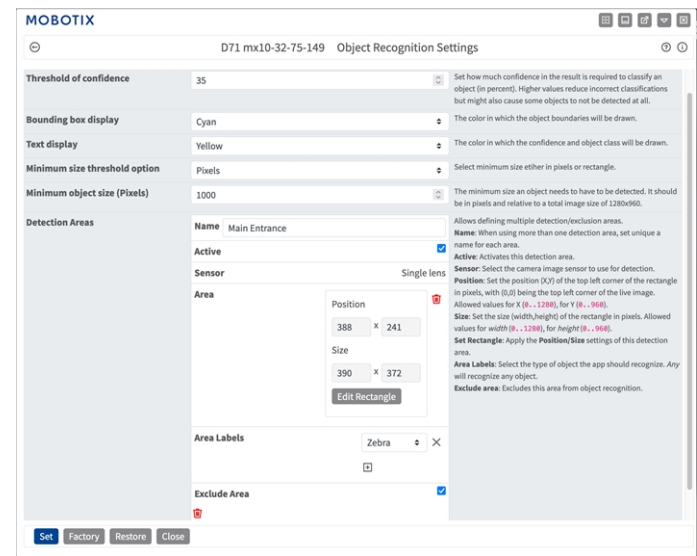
MOBOTIX

D71 mx10-32-75-149 Object Recognition Settings

| | | |
|---|---|---|
| Threshold of confidence | 35 | Set how much confidence in the result is required to classify an object (in percent). Higher values reduce incorrect classifications but might also cause some objects to not be detected at all. |
| Bounding box display | Cyan | The color in which the object boundaries will be drawn. |
| Text display | Yellow | The color in which the confidence and object class will be drawn. |
| Minimum size threshold option | Pixels | Select minimum size either in pixels or rectangle. |
| Minimum object size (Pixels) | 1000 | The minimum size an object needs to have to be detected. It should be in pixels and relative to a total image size of 1280x960. |
| Detection Areas | Name Main Entrance<br>Active<br>Sensor Single lens<br>Area Position 388 x 241 Size 390 x 372 Edit Rectangle<br>Area Labels Zebra<br>Exclude Area | Allows defining multiple detection/exclusion areas.<br>Name: When using more than one detection area, set unique a name for each area.<br>Active: Activates this detection area.<br>Sensor: Select the camera image sensor to use for detection.<br>Position: Set the position (X,Y) of the top left corner of the rectangle in pixels, with (0,0) being the top left corner of the live image. Allowed values for X (0..1280), for Y (0..960).<br>Size: Set the size (width,height) of the rectangle in pixels. Allowed values for width (0..1280), for height (0..960).<br>Set Rectangle: Apply the Position/Size settings of this detection area.<br>Area Labels: Select the type of object the app should recognize. Any will recognize any object.<br>Exclude area: Excludes this area from object recognition. |

Set Factory Restore Close